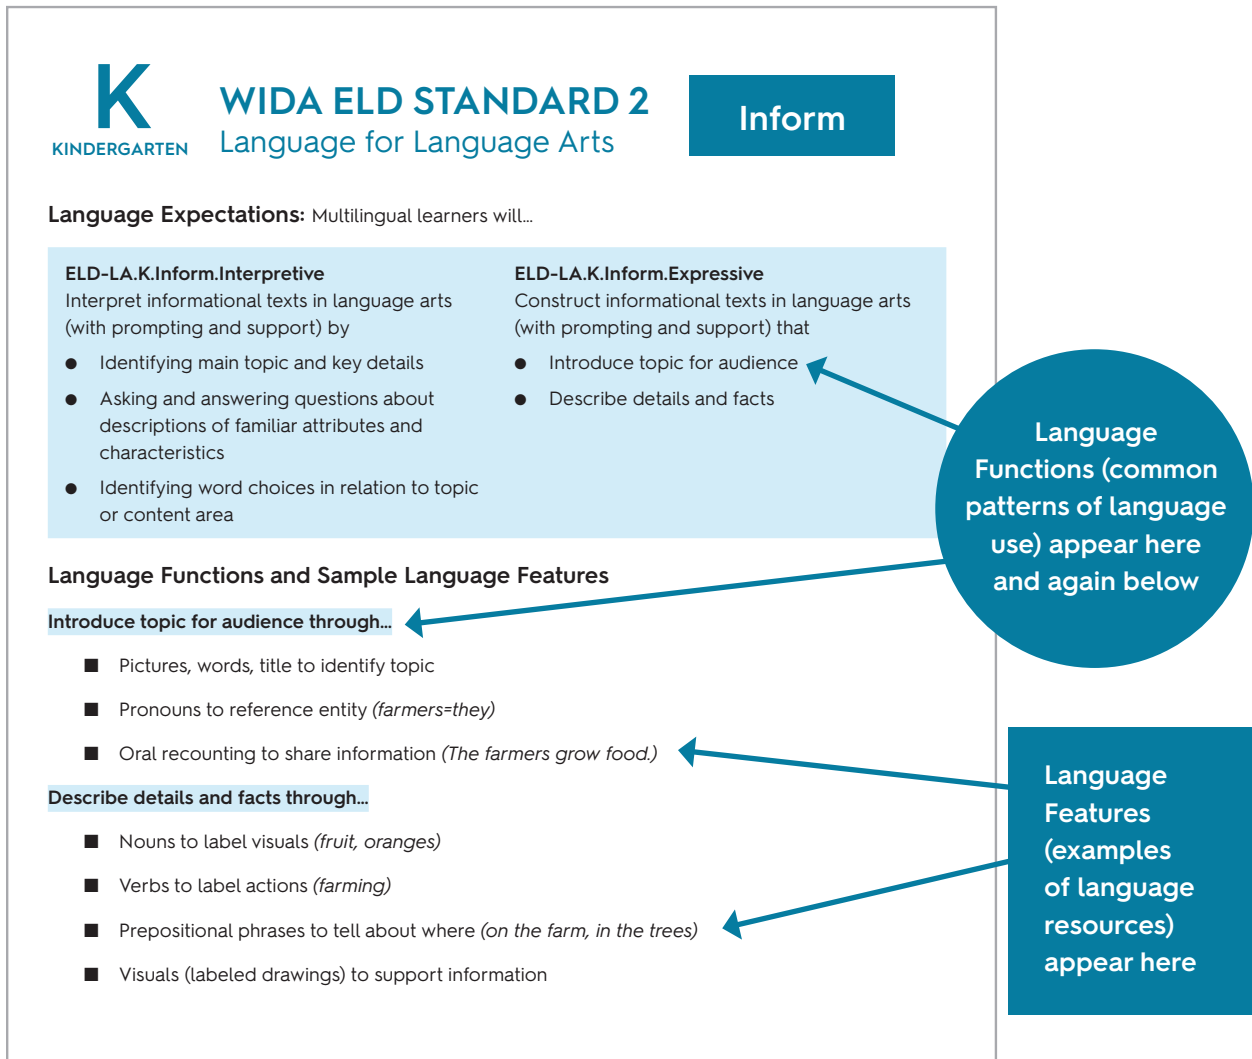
K
KINDERGARTEN

WIDA ELD STANDARD 2
Language for Language Arts

Inform

Language Expectations: Multilingual learners will...

ELD-LA.K.Inform.Interpretive
Interpret informational texts in language arts (with prompting and support) by

- Identifying main topic and key details
- Asking and answering questions about descriptions of familiar attributes and characteristics
- Identifying word choices in relation to topic or content area

ELD-LA.K.Inform.Expressive
Construct informational texts in language arts (with prompting and support) that

- Introduce topic for audience
- Describe details and facts

Language Functions (common patterns of language use) appear here and again below

Language Functions and Sample Language Features

Introduce topic for audience through...

- Pictures, words, title to identify topic
- Pronouns to reference entity (farmers=they)
- Oral recounting to share information (The farmers grow food.)

Describe details and facts through...

- Nouns to label visuals (fruit, oranges)
- Verbs to label actions (farming)
- Prepositional phrases to tell about where (on the farm, in the trees)
- Visuals (labeled drawings) to support information

Language Features (examples of language resources) appear here